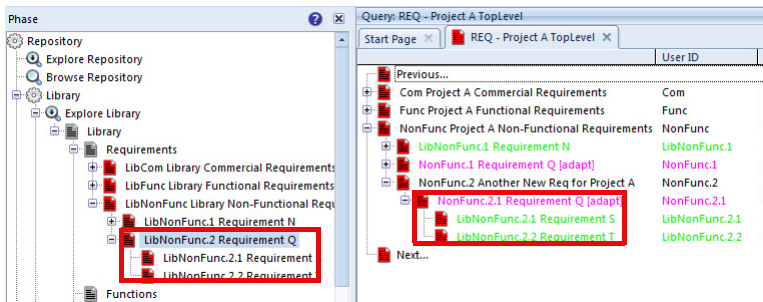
Phase

Repository
Explore Repository
Browse Repository
Library
Explore Library
Library
Requirements
LibCom Library Commercial Requirements
LibFunc Library Functional Requirements
LibNonFunc Library Non-Functional Requ
LibNonFunc.1 Requirement N
LibNonFunc.2 Requirement Q
LibNonFunc.2.1 Requirement
LibNonFunc.2.2 Requirement
Functions

Query: REQ - Project A TopLevel
Start Page
REQ - Project A TopLevel

| | User ID |
|---|---|
| Previous... | |
| Com Project A Commercial Requirements | Com |
| Func Project A Functional Requirements | Func |
| NonFunc Project A Non-Functional Requirements | NonFunc |
| LibNonFunc.1 Requirement N | LibNonFunc.1 |
| NonFunc.1 Requirement Q [adapt] | NonFunc.1 |
| NonFunc.2 Another New Req for Project A | NonFunc.2 |
| NonFunc.2.1 Requirement Q [adapt] | NonFunc.2.1 |
| LibNonFunc.2.1 Requirement S | LibNonFunc.2.1 |
| LibNonFunc.2.2 Requirement T | LibNonFunc.2.2 |
| Next... | |